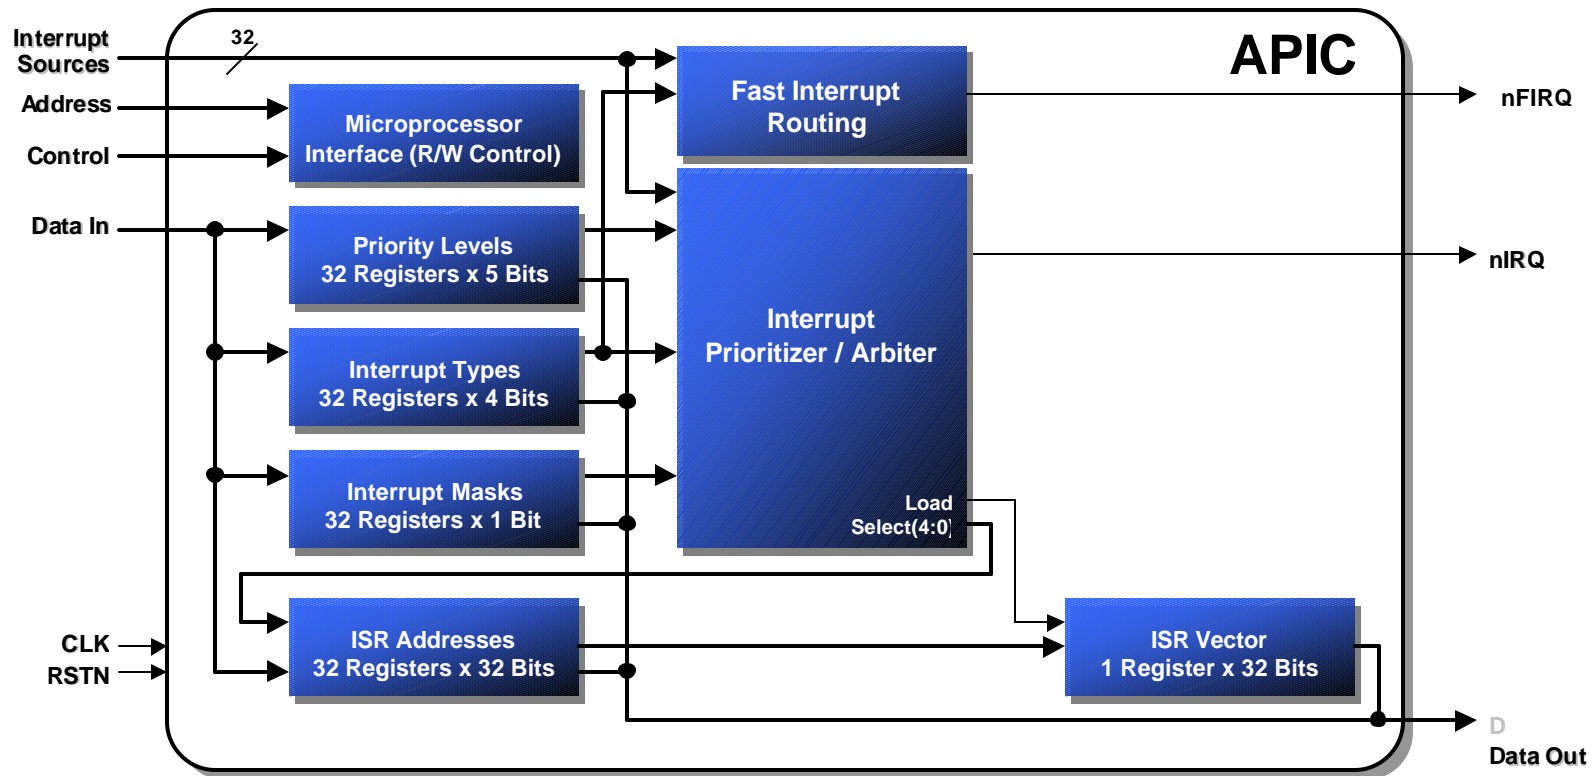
APIC

Interrupt Sources

32

Address

Control

Data In

CLK

RSTN

Microprocessor Interface (R/W Control)

Priority Levels
32 Registers x 5 Bits

Interrupt Types
32 Registers x 4 Bits

Interrupt Masks
32 Registers x 1 Bit

ISR Addresses
32 Registers x 32 Bits

Fast Interrupt Routing

Interrupt Prioritizer / Arbiter

Load
Select(4:0)

ISR Vector
1 Register x 32 Bits

nFIRQ

nIRQ

D

Data Out